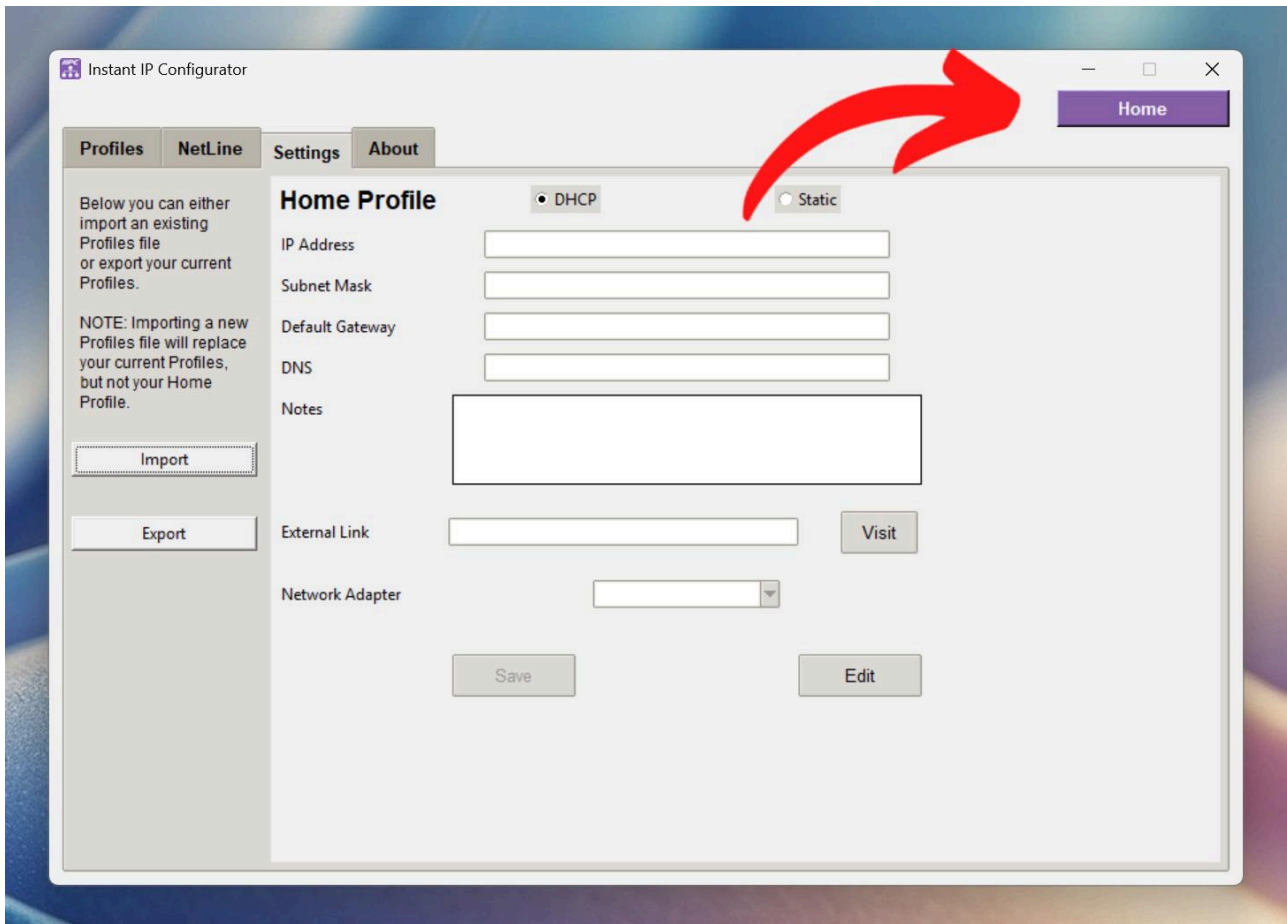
Instant IP Configurator

Home

Profiles NetLine Settings About

Below you can either import an existing Profiles file or export your current Profiles.

NOTE: Importing a new Profiles file will replace your current Profiles, but not your Home Profile.

Import

Export

Home Profile

DHCP

Static

IP Address

Subnet Mask

Default Gateway

DNS

Notes

External Link

Visit

Network Adapter

Save

Edit